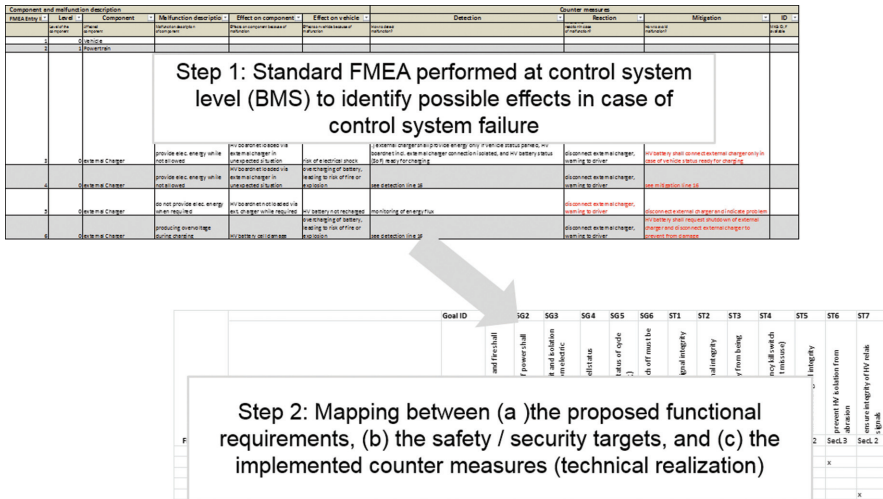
| Component and malfunction description | | | | | | Counter measures | | | |
|---|---|---|---|---|---|---|---|---|---|
| FMEA Entry # | Level | Component | Malfunction description | Effect on component | Effect on vehicle | Detection | Reaction | Mitigation | ID |
| | Level of the component | Affected component | Malfunction description of component | Effects on component because of malfunction | Effects on vehicle because of malfunction | How is failed malfunction? | Reaction of malfunction? | How to avoid malfunction? | | 
| 1 | 0 | Vehicle | | | | | | | |
| 2 | 1 | Powertrain | | | | | | | |
| 3 | 0 | external Charger | provide elec. energy while not allowed | HV boardnet not loaded via external charger in unexpected situation | risk of electrical shock | external charger shall provide energy only if vehicle status parked, HV boardnet incl. external charger connection isolated, and HV battery status (SoF) ready for charging | disconnect external charger, warning to driver | HV battery shall connect external charger only in case of vehicle status ready for charging | |
| 4 | 0 | external Charger | provide elec. energy while not allowed | HV boardnet loaded via external charger in unexpected situation | overcharging of battery, leading to risk of fire or explosion | see detection line 16 | disconnect external charger, warning to driver | see mitigation line 16 | |
| 5 | 0 | external Charger | do not provide elec. energy when required | HV boardnet not loaded via ext. charger while required | HV battery not recharged | monitoring of energy flux | disconnect external charger, warning to driver | disconnect external charger and indicate problem | |
| 6 | 0 | external Charger | producing overvoltage during charging | HV battery cell damage | overcharging of battery, leading to risk of fire or explosion | see detection line 16 | disconnect external charger, warning to driver | HV battery shall request shutdown of external charger and disconnect external charger to prevent from damage | |

Step 1: Standard FMEA performed at control system level (BMS) to identify possible effects in case of control system failure

| Goal ID | SG2 | SG3 | SG4 | SG5 | SG6 | ST1 | ST2 | ST3 | ST4 | ST5 | ST6 | ST7 |
|---|---|---|---|---|---|---|---|---|---|---|---|---|
| | and fire shall | of power shall | it and isolation from electric | ell status | tatus of cycle | h off must be | nal integrity | al integrity | y from being | ncy kill switch | l integrity | prevent HV isolation from abrasion | ensure integrity of HV relais signals |
| | | | | | | | | | | 2 | SecL3 | SecL2 |
| | | | | | | | | | | | x | |
| | | | | | | | | | | | | x |

Step 2: Mapping between (a )the proposed functional requirements, (b) the safety / security targets, and (c) the implemented counter measures (technical realization)